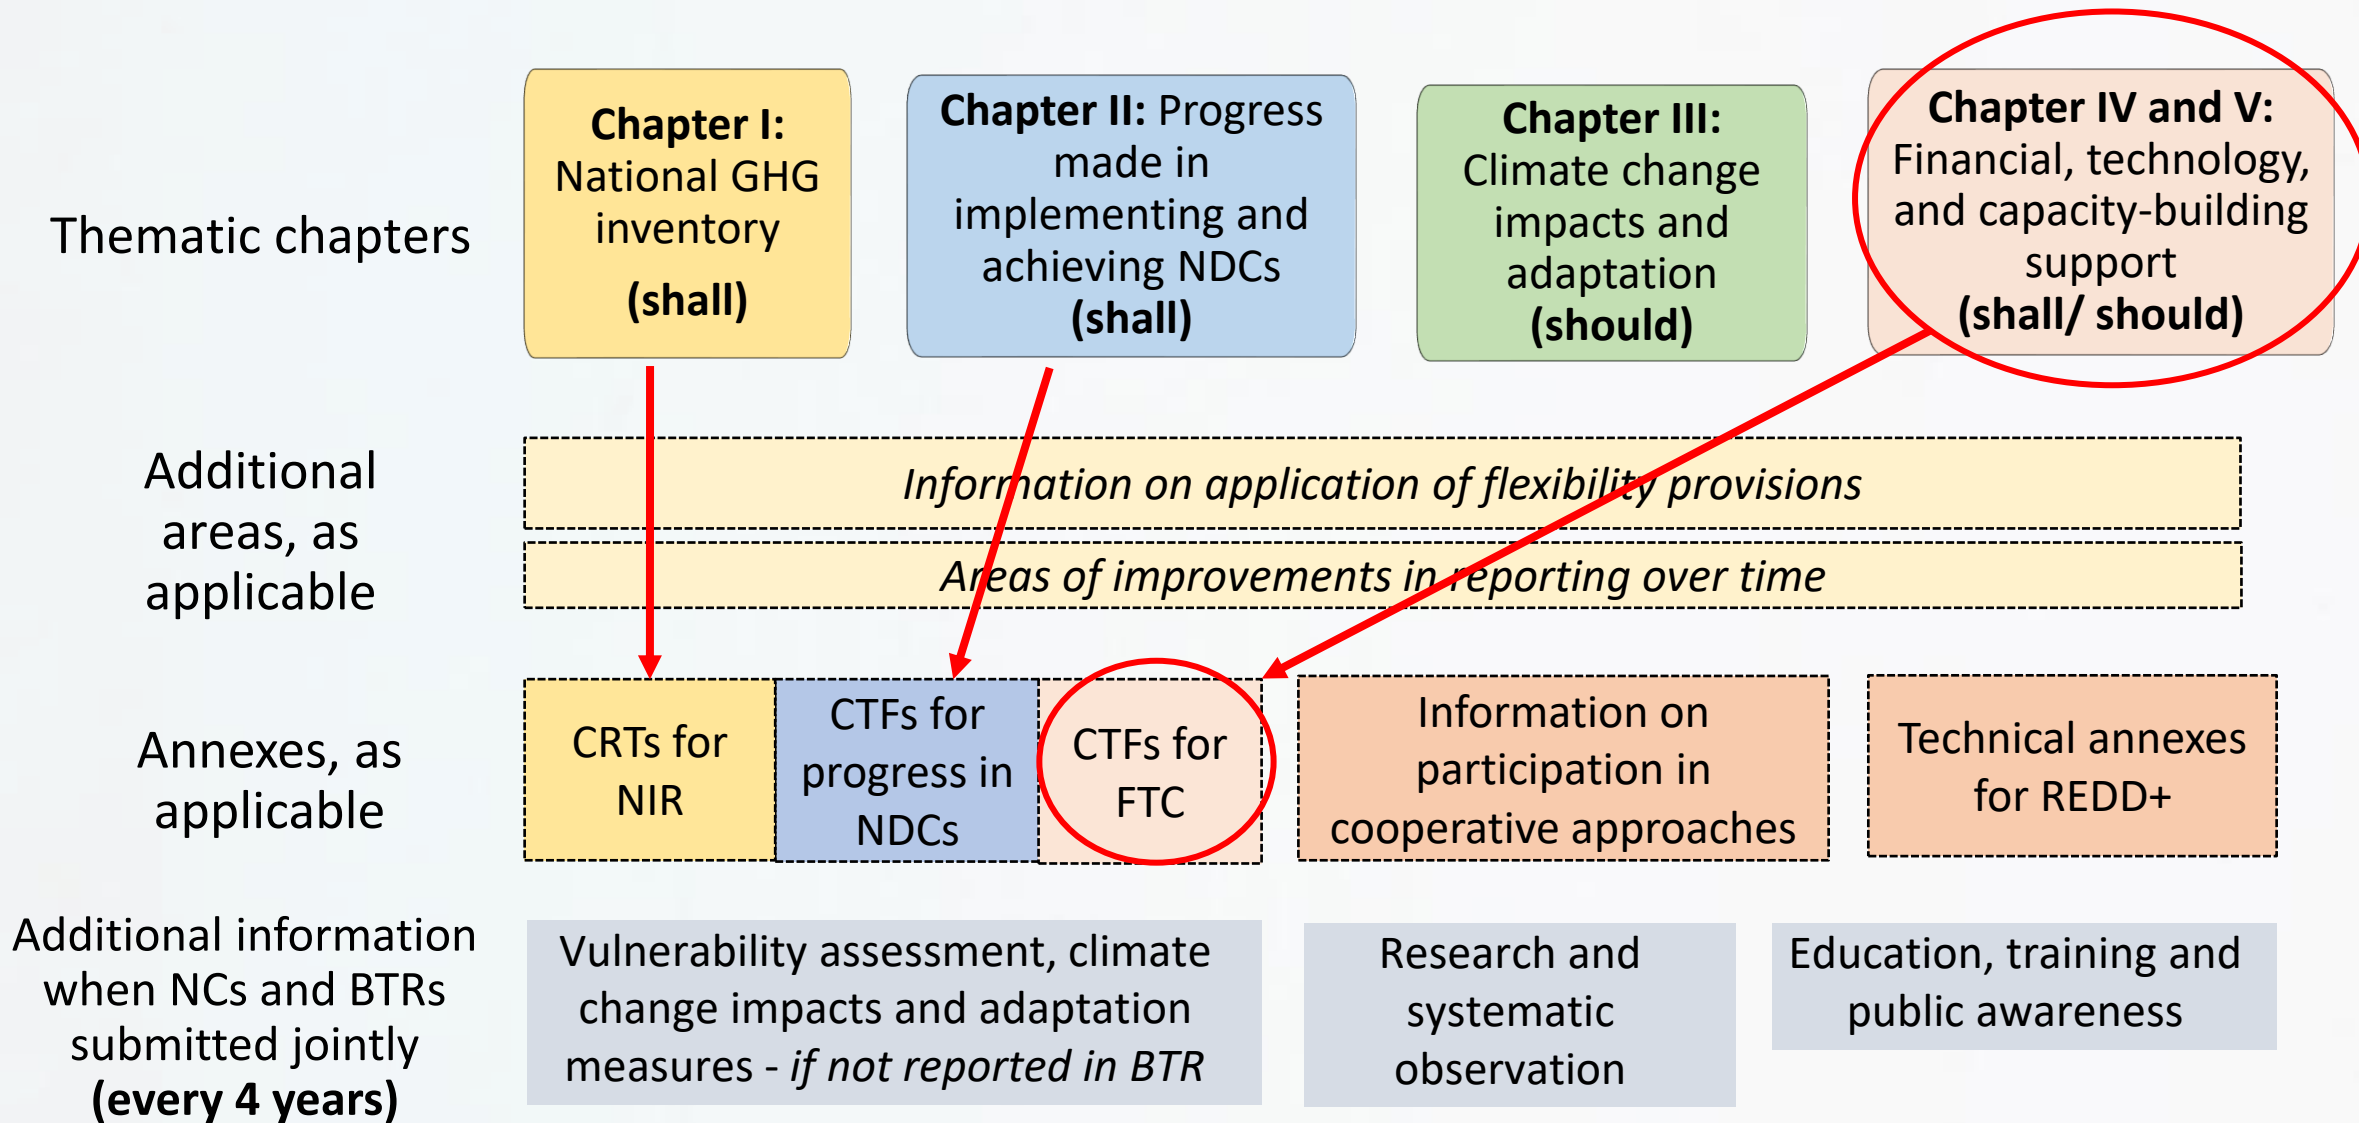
Thematic chapters

**Chapter I:** National GHG inventory **(shall)**

**Chapter II:** Progress made in implementing and achieving NDCs **(shall)**

**Chapter III:** Climate change impacts and adaptation **(should)**

**Chapter IV and V:** Financial, technology, and capacity-building support **(shall/ should)**

Additional areas, as applicable

*Information on application of flexibility provisions*

*Areas of improvements in reporting over time*

Annexes, as applicable

CRTs for NIR

CTFs for progress in NDCs

CTFs for FTC

Information on participation in cooperative approaches

Technical annexes for REDD+

Additional information when NCs and BTRs submitted jointly **(every 4 years)**

Vulnerability assessment, climate change impacts and adaptation measures - *if not reported in BTR*

Research and systematic observation

Education, training and public awareness